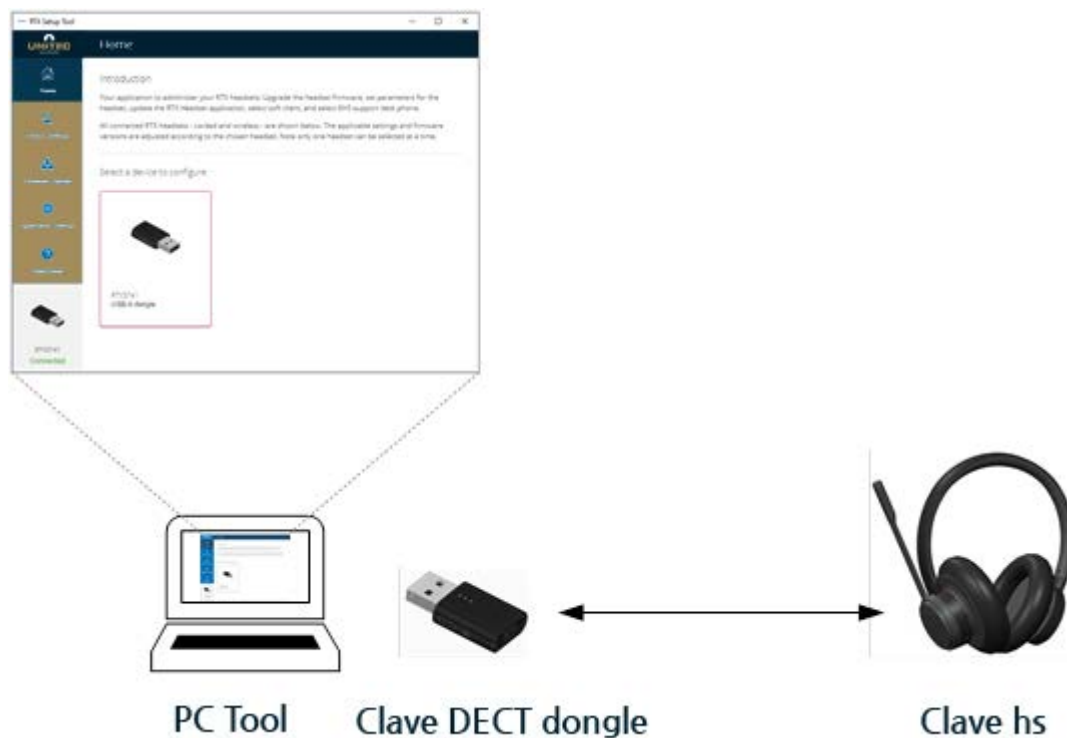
RTX Setup Tool

UNITED

Home

Home

Introduction

Your application to administer your RTX headsets: Upgrade the headset firmware, set parameters for the headset, update the RTX headset application, select soft client, and select EHS support desk phone.

All connected RTX headsets - corded and wireless - are shown below. The applicable settings and firmware versions are adjusted according to the chosen headset. Note only one headset can be selected at a time.

Select a device to configure

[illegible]
USB-A dongle

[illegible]
Connected

PC Tool

Clave DECT dongle

Clave hs